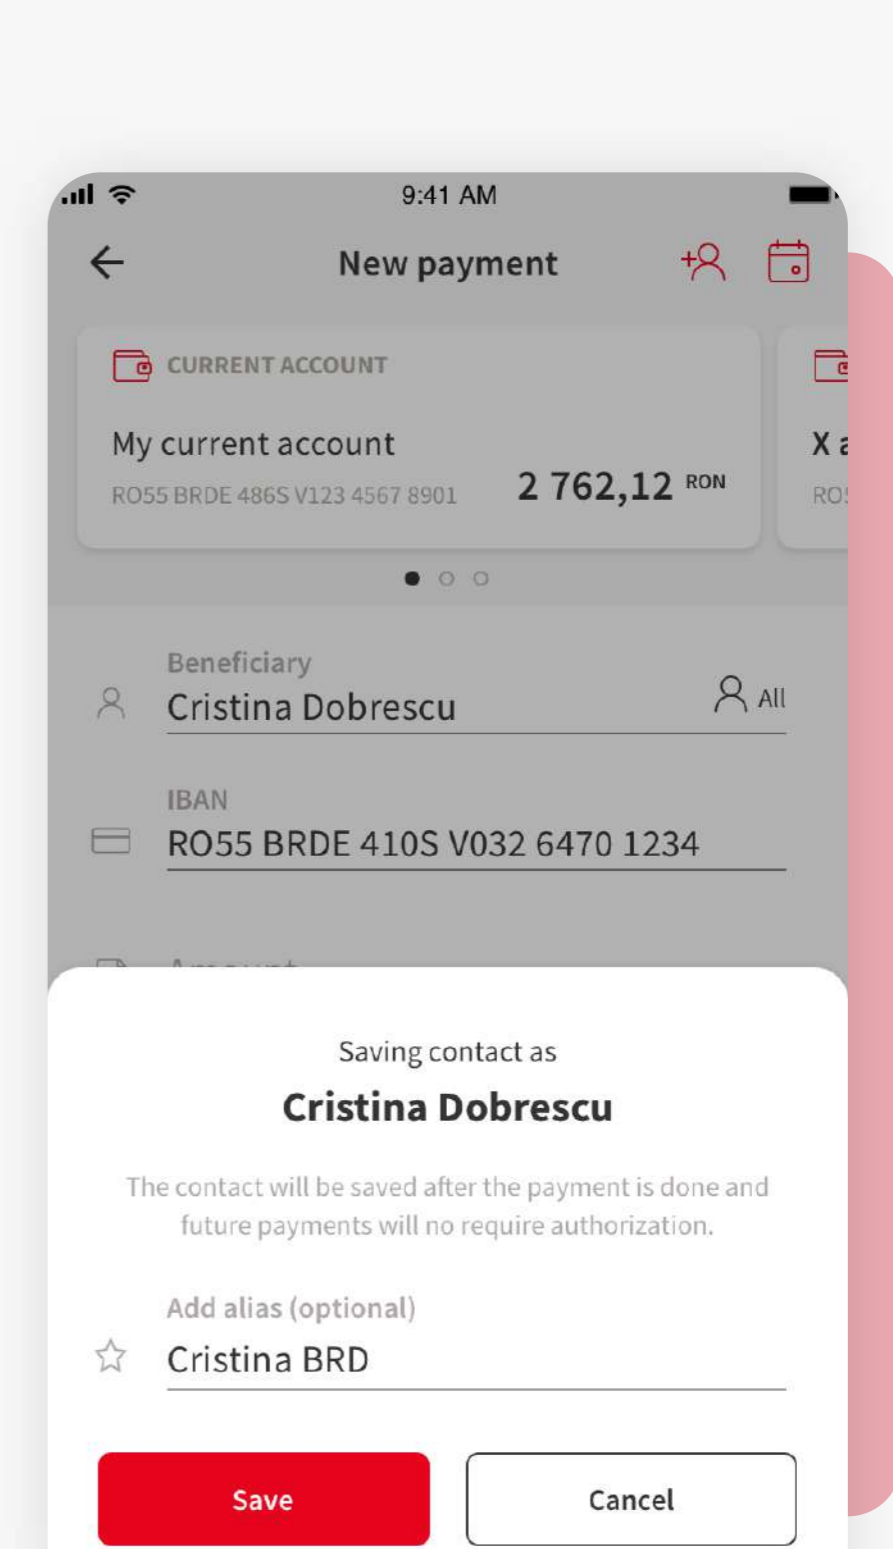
9:41 AM

New payment

CURRENT ACCOUNT

My current account

RO55 BRDE 486S V123 4567 8901

2 762,12 RON

X a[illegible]

RO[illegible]

Beneficiary

Cristina Dobrescu

All

IBAN

RO55 BRDE 410S V032 6470 1234

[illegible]

Saving contact as

Cristina Dobrescu

The contact will be saved after the payment is done and future payments will no require authorization.

Add alias (optional)

Cristina BRD

Save

Cancel